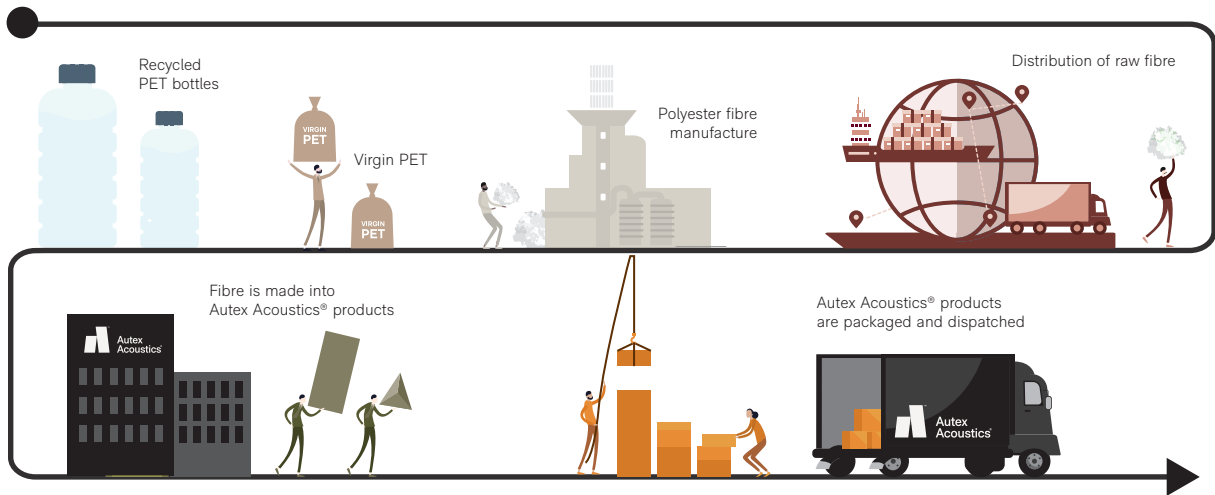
Recycled PET bottles

VIRGIN PET

Virgin PET

VIRGIN PET

Polyester fibre manufacture

Distribution of raw fibre

Fibre is made into Autex Acoustics® products

Autex Acoustics

Autex Acoustics® products are packaged and dispatched

Autex Acoustics